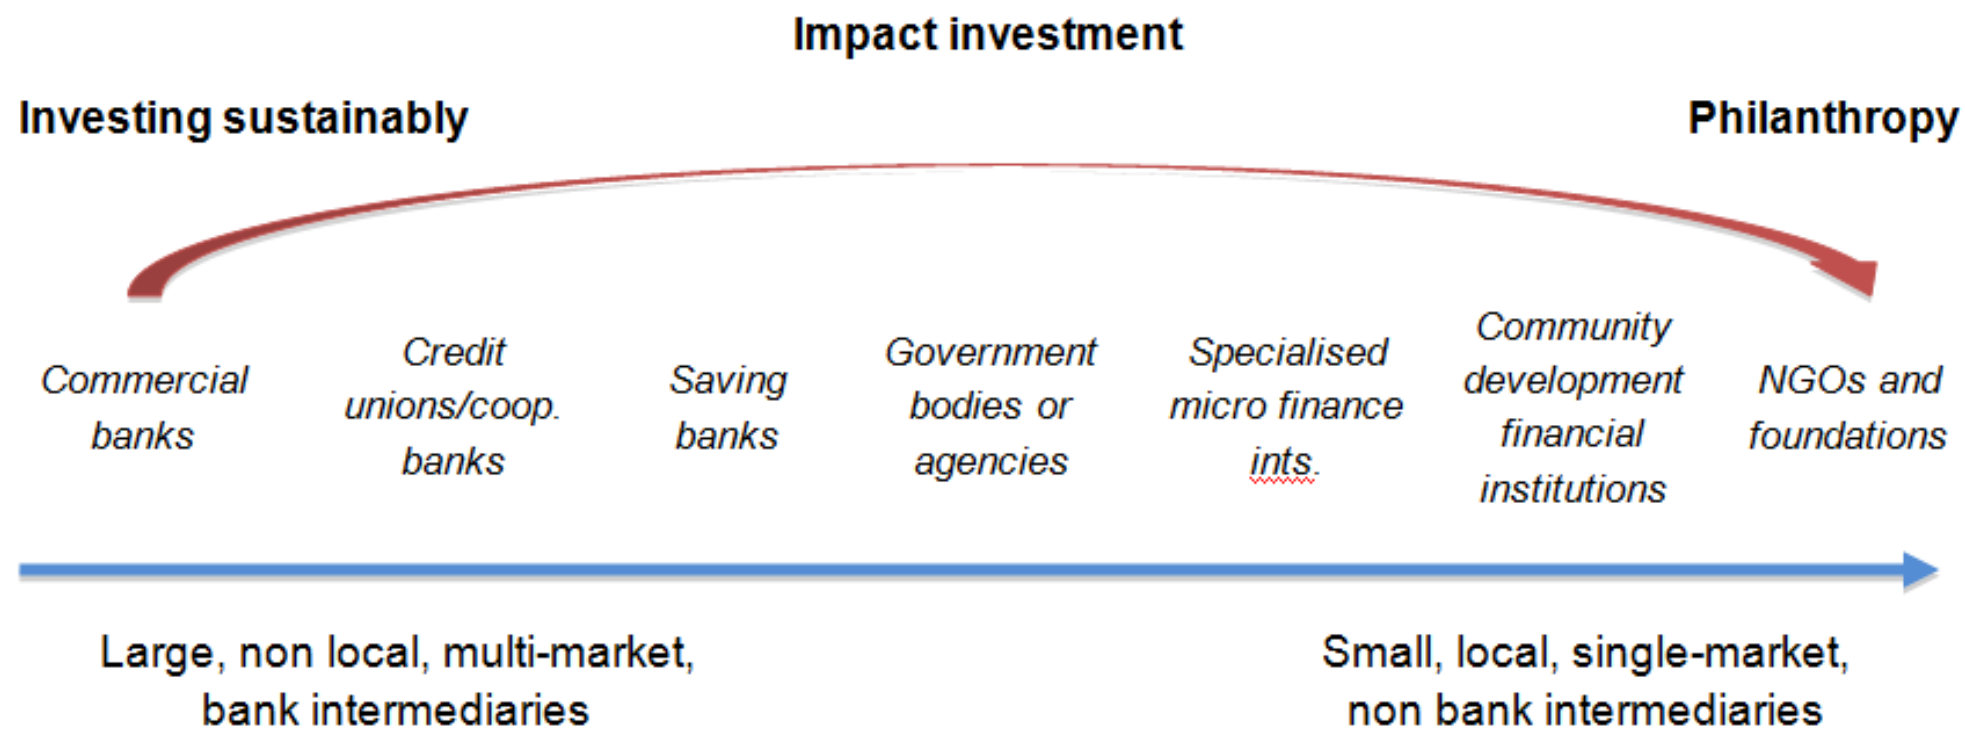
Impact investment

Investing sustainably

Philanthropy

Commercial banks

Credit unions/coop. banks

Saving banks

Government bodies or agencies

Specialised micro finance ints.

Community development financial institutions

NGOs and foundations

Large, non local, multi-market, bank intermediaries

Small, local, single-market, non bank intermediaries